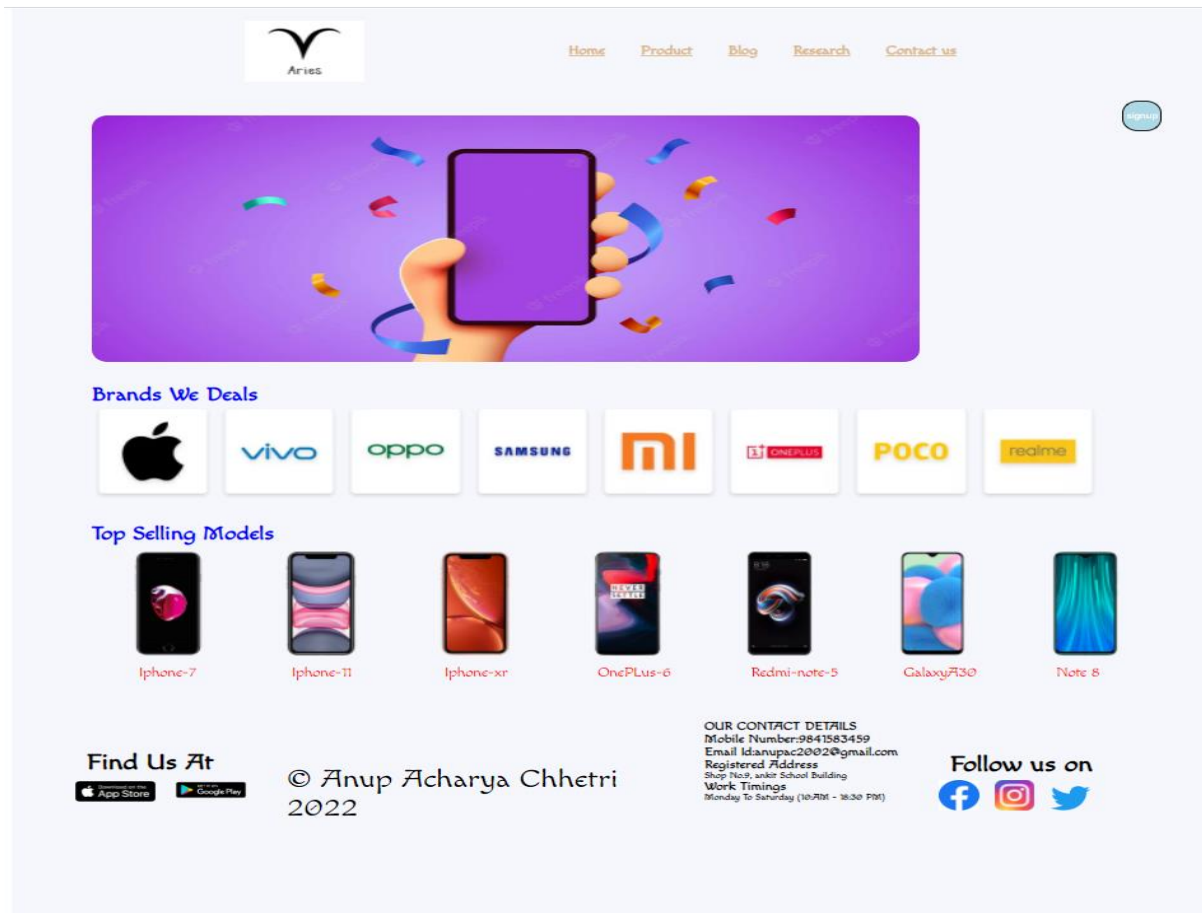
Aries

Home Product Blog Research Contact us

signup

Brands We Deals

vivo oppo SAMSUNG mi 1+ ONEPLUS POCO realme

Top Selling Models

NEVER SETTLE

Iphone-7 Iphone-11 Iphone-xr OnePLus-6 Redmi-note-5 GalaxyA30 Note 8

Find Us At

Download on the App Store

GET IT ON Google Play

© Anup Acharya Chhetri 2022

OUR CONTACT DETAILS
Mobile Number:9841583459
Email Id:anupac2002@gmail.com
Registered Address
Shop No.9, ankit School Building
Work Timings
Monday To Saturday (10:AM - 16:30 PM)

Follow us on